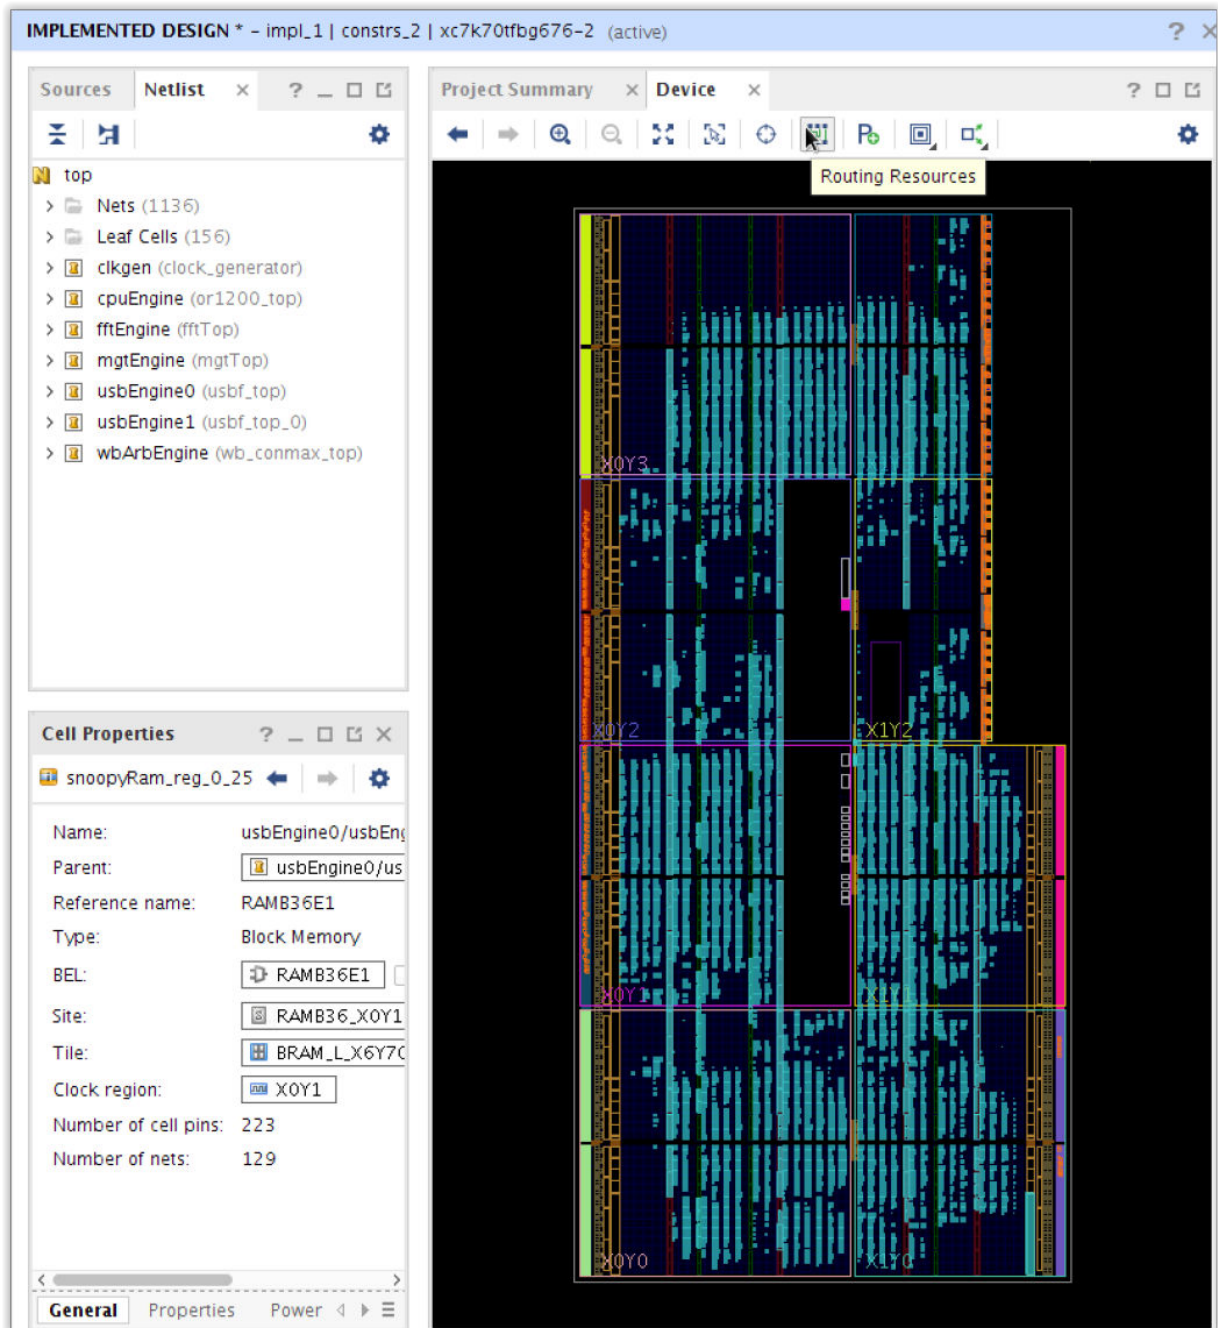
IMPLEMENTED DESIGN * - impl_1 | constrs_2 | xc7k70tfbg676-2 (active)

? ×

Sources Netlist × ? _ □ ⧉

top
Nets (1136)
Leaf Cells (156)
clkgen (clock_generator)
cpuEngine (or1200_top)
fftEngine (fftTop)
mgtEngine (mgtTop)
usbEngine0 (usbf_top)
usbEngine1 (usbf_top_0)
wbArbEngine (wb_conmax_top)

Cell Properties ? _ □ ⧉ ×

snoopyRam_reg_0_25

| Name: | usbEngine0/usbEn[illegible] |
|---|---|
| Parent: | usbEngine0/us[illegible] |
| Reference name: | RAMB36E1 |
| Type: | Block Memory |
| BEL: | RAMB36E1 |
| Site: | RAMB36_X0Y1 |
| Tile: | BRAM_L_X6Y7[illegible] |
| Clock region: | X0Y1 |
| Number of cell pins: | 223 |
| Number of nets: | 129 |

General Properties Power

Project Summary × Device × ? □ ⧉

Routing Resources

X0Y3
X0Y2
X1Y2
X0Y1
X1Y1
X0Y0
X1Y0